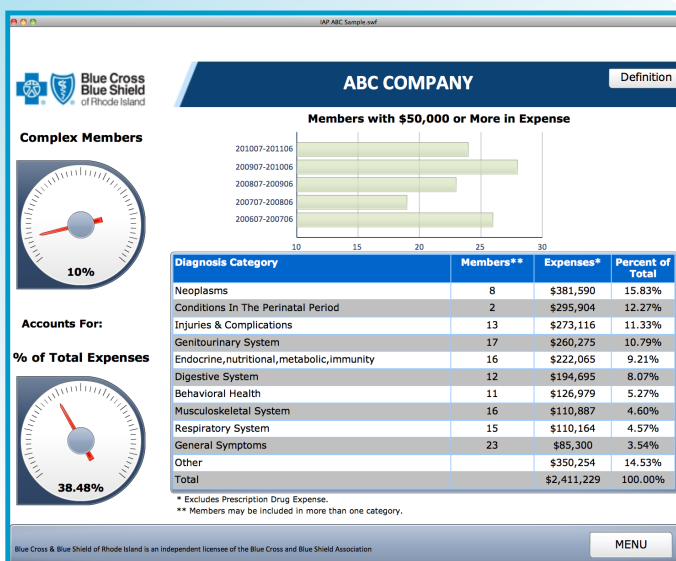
IAP ABC Sample.swf

Blue Cross Blue Shield of Rhode Island

ABC COMPANY

Definition

Complex Members

10%

Accounts For:

% of Total Expenses

38.48%

Members with $50,000 or More in Expense

201007-201106
200907-201006
200807-200906
200707-200806
200607-200706

10 15 20 25 30

| Diagnosis Category | Members** | Expenses* | Percent of Total |
|---|---|---|---|
| Neoplasms | 8 | $381,590 | 15.83% |
| Conditions In The Perinatal Period | 2 | $295,904 | 12.27% |
| Injuries & Complications | 13 | $273,116 | 11.33% |
| Genitourinary System | 17 | $260,275 | 10.79% |
| Endocrine,nutritional,metabolic,immunity | 16 | $222,065 | 9.21% |
| Digestive System | 12 | $194,695 | 8.07% |
| Behavioral Health | 11 | $126,979 | 5.27% |
| Musculoskeletal System | 16 | $110,887 | 4.60% |
| Respiratory System | 15 | $110,164 | 4.57% |
| General Symptoms | 23 | $85,300 | 3.54% |
| Other | | $350,254 | 14.53% |
| Total | | $2,411,229 | 100.00% |

* Excludes Prescription Drug Expense.
** Members may be included in more than one category.

Blue Cross & Blue Shield of Rhode Island is an independent licensee of the Blue Cross and Blue Shield Association

MENU